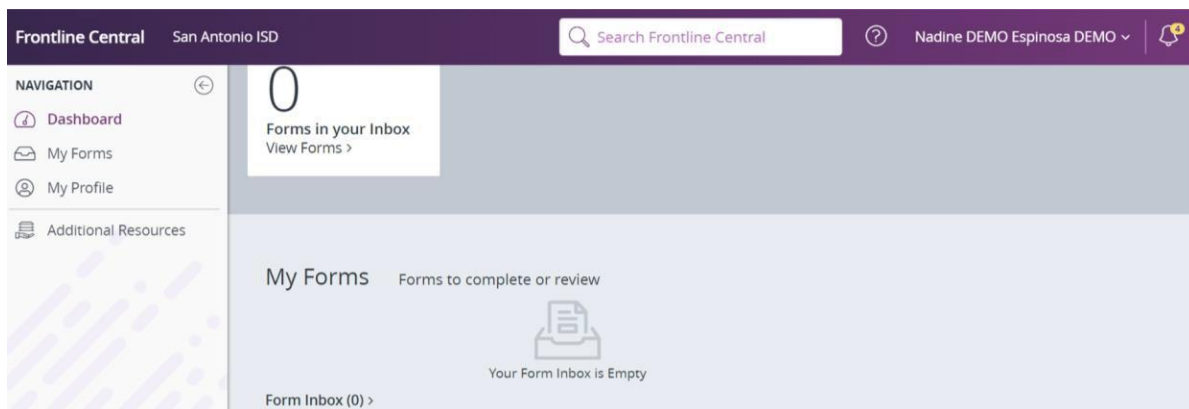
Frontline Central San Antonio ISD

Search Frontline Central

Nadine DEMO Espinosa DEMO

4

NAVIGATION

Dashboard

My Forms

My Profile

Additional Resources

0

Forms in your Inbox

View Forms >

My Forms Forms to complete or review

Your Form Inbox is Empty

Form Inbox (0) >